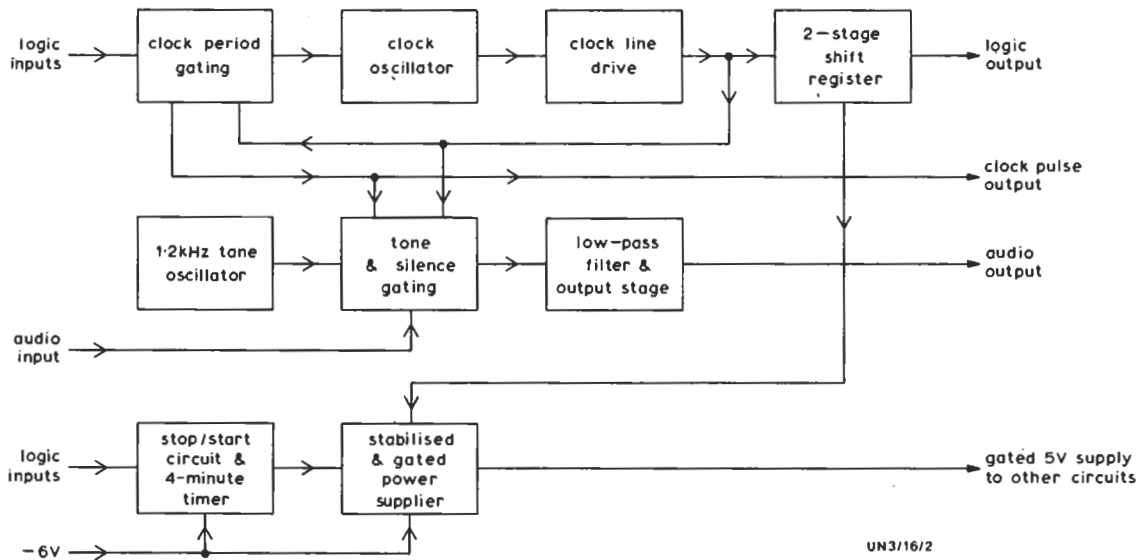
logic inputs

clock period gating

clock oscillator

clock line drive

2-stage shift register

logic output

clock pulse output

1·2kHz tane oscillator

tone & silence gating

low-pass filter & output stage

audio output

audio input

logic inputs

stop/start circuit & 4-minute timer

stabilised & gated power supplier

gated 5V supply to other circuits

$-6V$

UN3/16/2